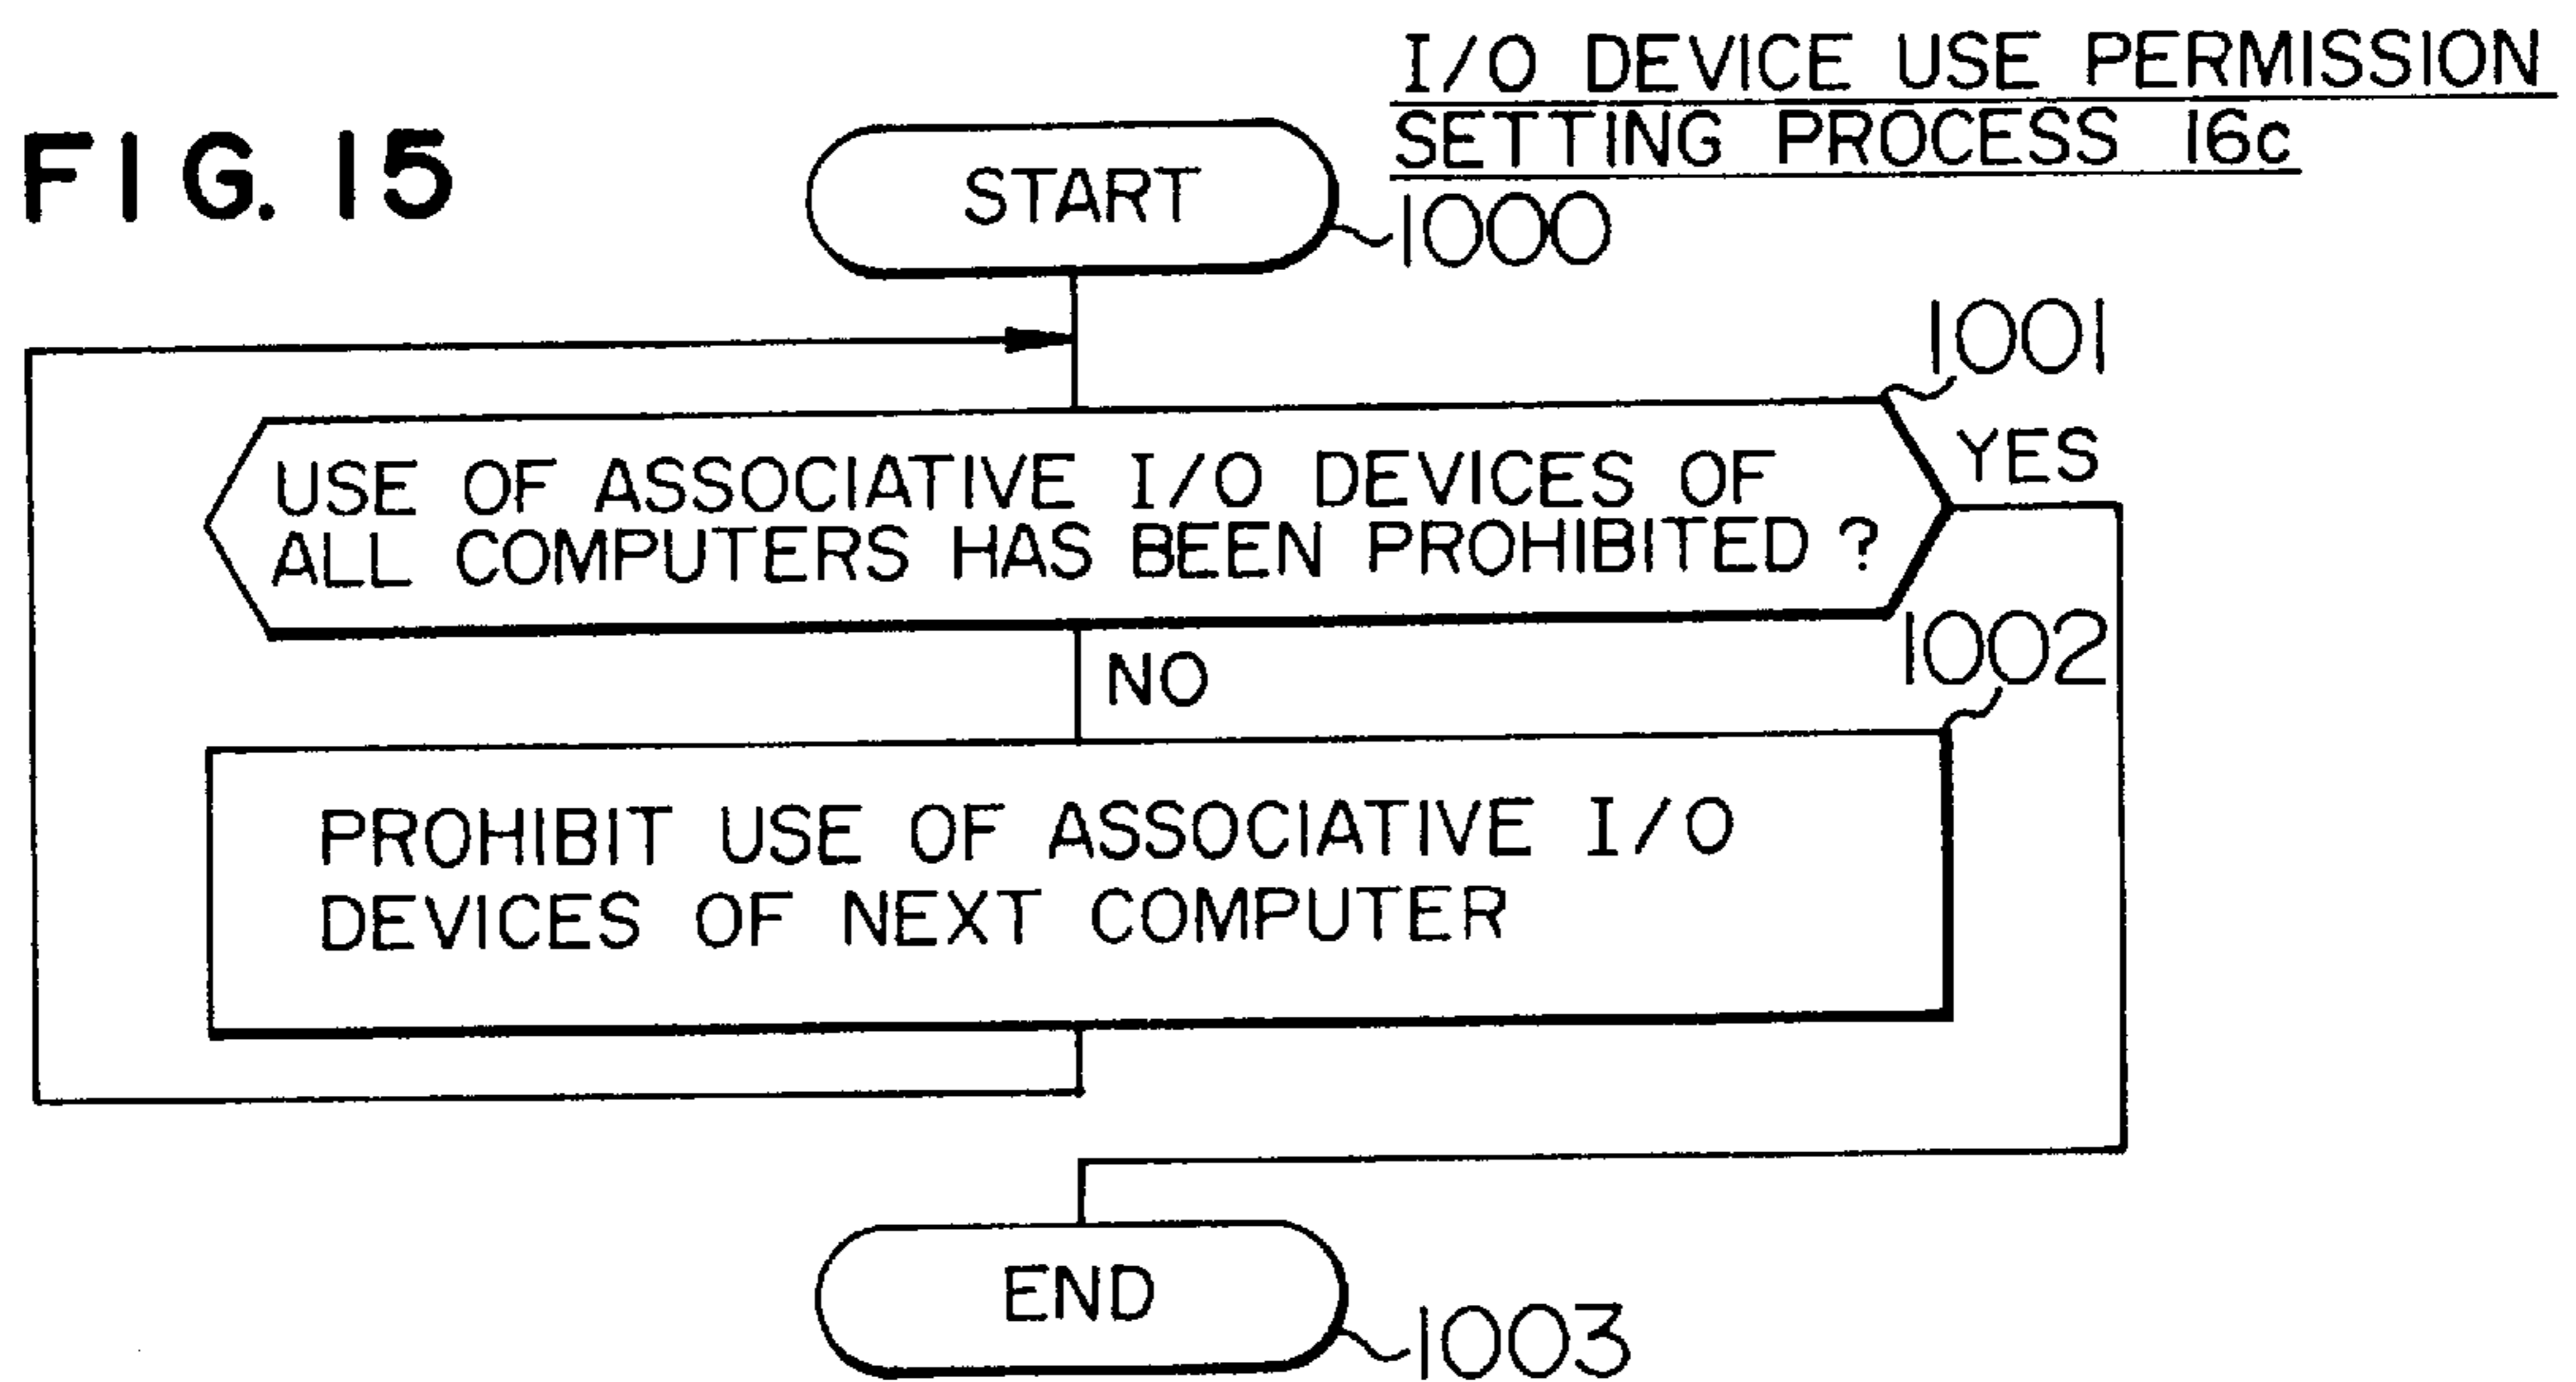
I/O DEVICE USE PERMISSION SETTING PROCESS 16c

FIG. 15

START

1000

1001

USE OF ASSOCIATIVE I/O DEVICES OF ALL COMPUTERS HAS BEEN PROHIBITED ?

YES

NO

1002

PROHIBIT USE OF ASSOCIATIVE I/O DEVICES OF NEXT COMPUTER

END

1003